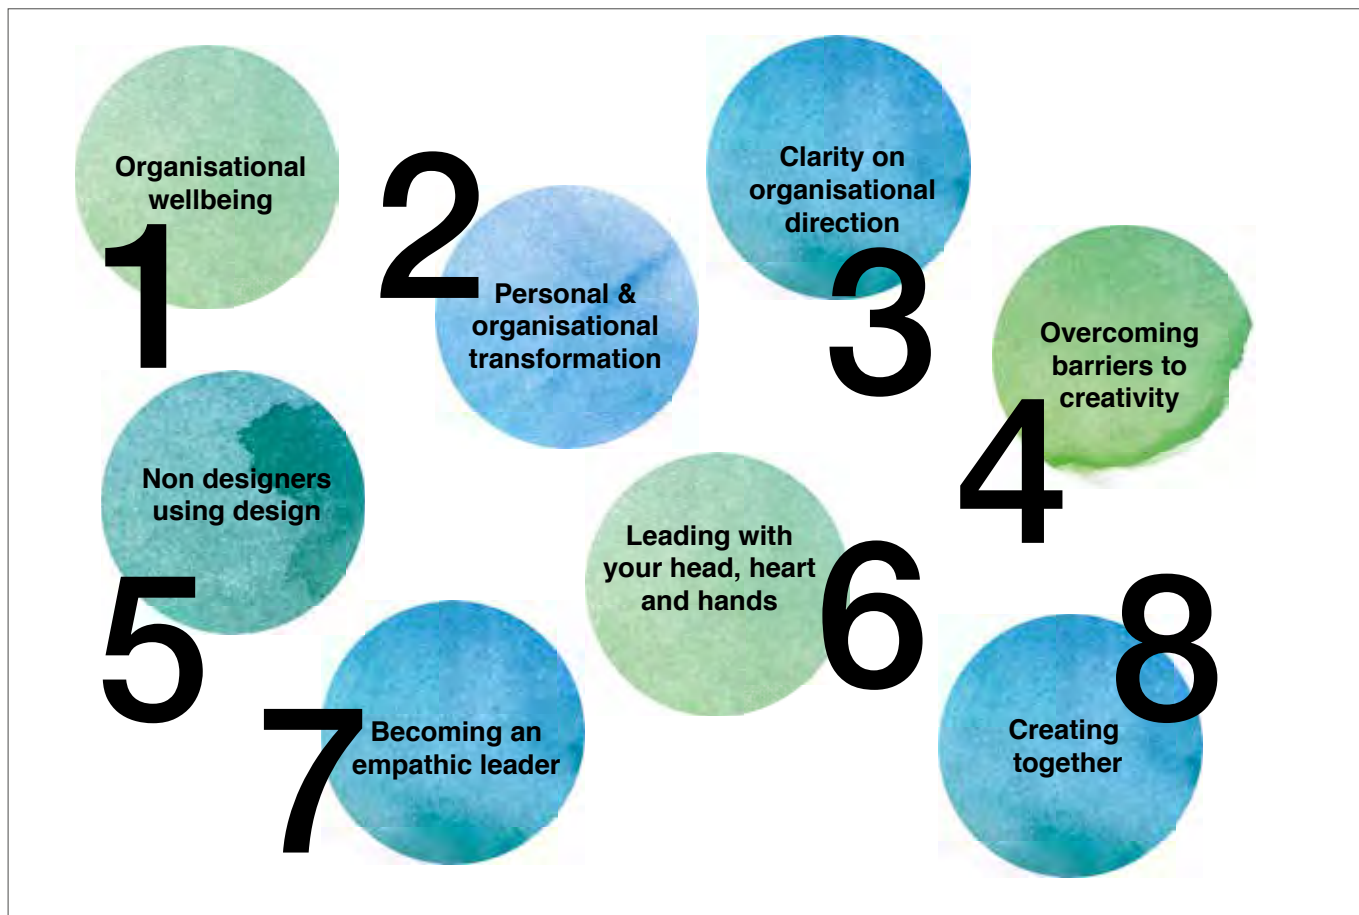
Organisational wellbeing
1

2
Personal & organisational transformation

Clarity on organisational direction
3

Overcoming barriers to creativity
4

Non designers using design
5

Leading with your head, heart and hands
6

7
Becoming an empathic leader

8
Creating together